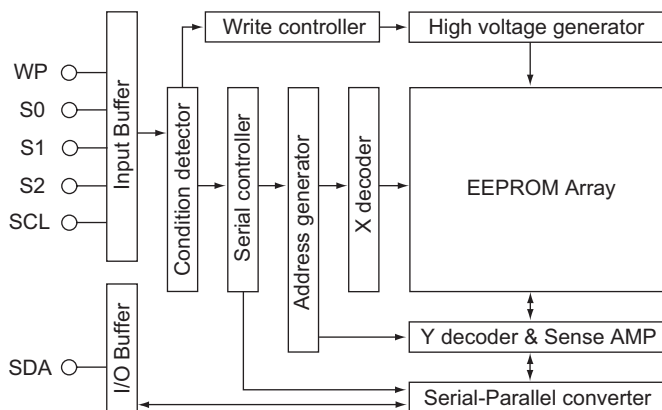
Write controller
High voltage generator
WP
S0
S1
S2
SCL
Input Buffer
Condition detector
Serial controller
Address generator
X decoder
EEPROM Array
SDA
I/O Buffer
Y decoder & Sense AMP
Serial-Parallel converter